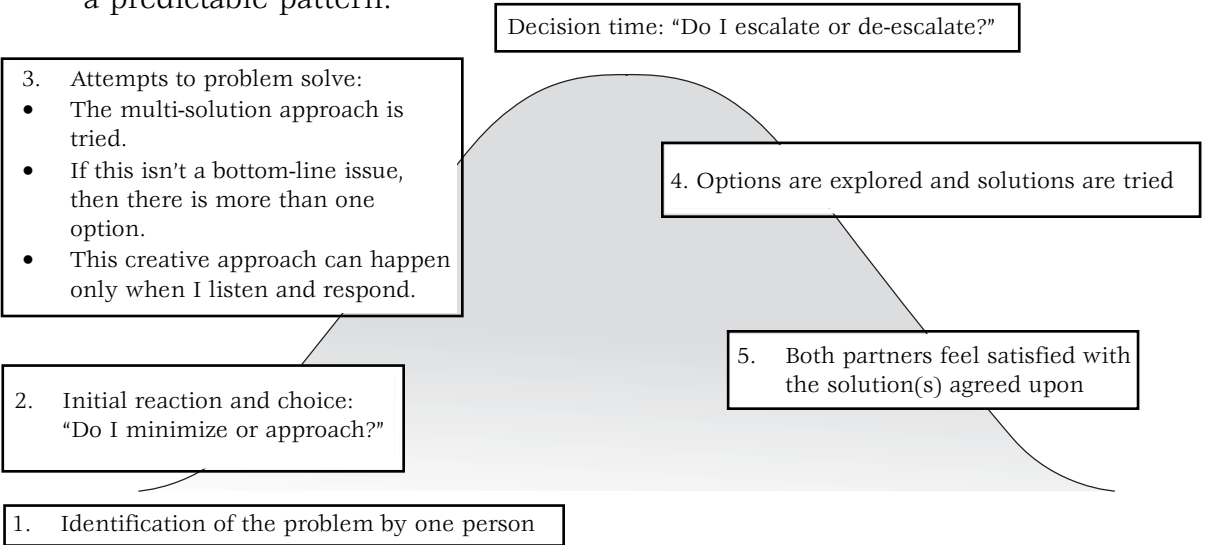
a predictable pattern.

Decision time: “Do I escalate or de-escalate?”

3. Attempts to problem solve:
- The multi-solution approach is tried.
- If this isn’t a bottom-line issue, then there is more than one option.
- This creative approach can happen only when I listen and respond.

4. Options are explored and solutions are tried

5. Both partners feel satisfied with the solution(s) agreed upon

2. Initial reaction and choice: “Do I minimize or approach?”

1. Identification of the problem by one person